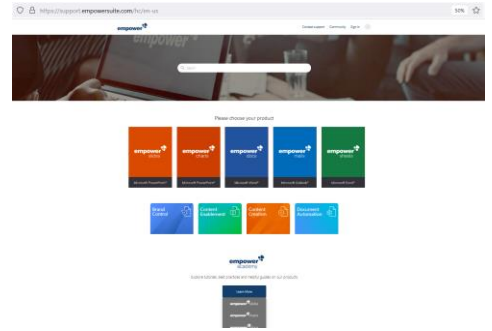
https://support.empowersuite.com/hc/en-us

50%

empower

Contact support Community Sign in

Search

Please choose your product

empower slides

Microsoft PowerPoint

empower charts

Microsoft PowerPoint

empower docs

Microsoft Word

empower mails

Microsoft Outlook

empower sheets

Microsoft Excel

Brand Control

Content Enablement

Content Creation

Document Automation

empower academy

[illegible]

Learn Now

empower slides

empower charts

empower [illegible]